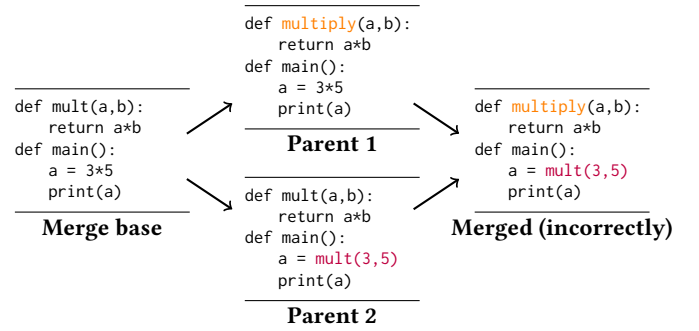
def mult(a,b):
    return a*b
def main():
    a = 3*5
    print(a)

Merge base

def multiply(a,b):
    return a*b
def main():
    a = 3*5
    print(a)

Parent 1

def mult(a,b):
    return a*b
def main():
    a = mult(3,5)
    print(a)

Parent 2

def multiply(a,b):
    return a*b
def main():
    a = mult(3,5)
    print(a)

Merged (incorrectly)